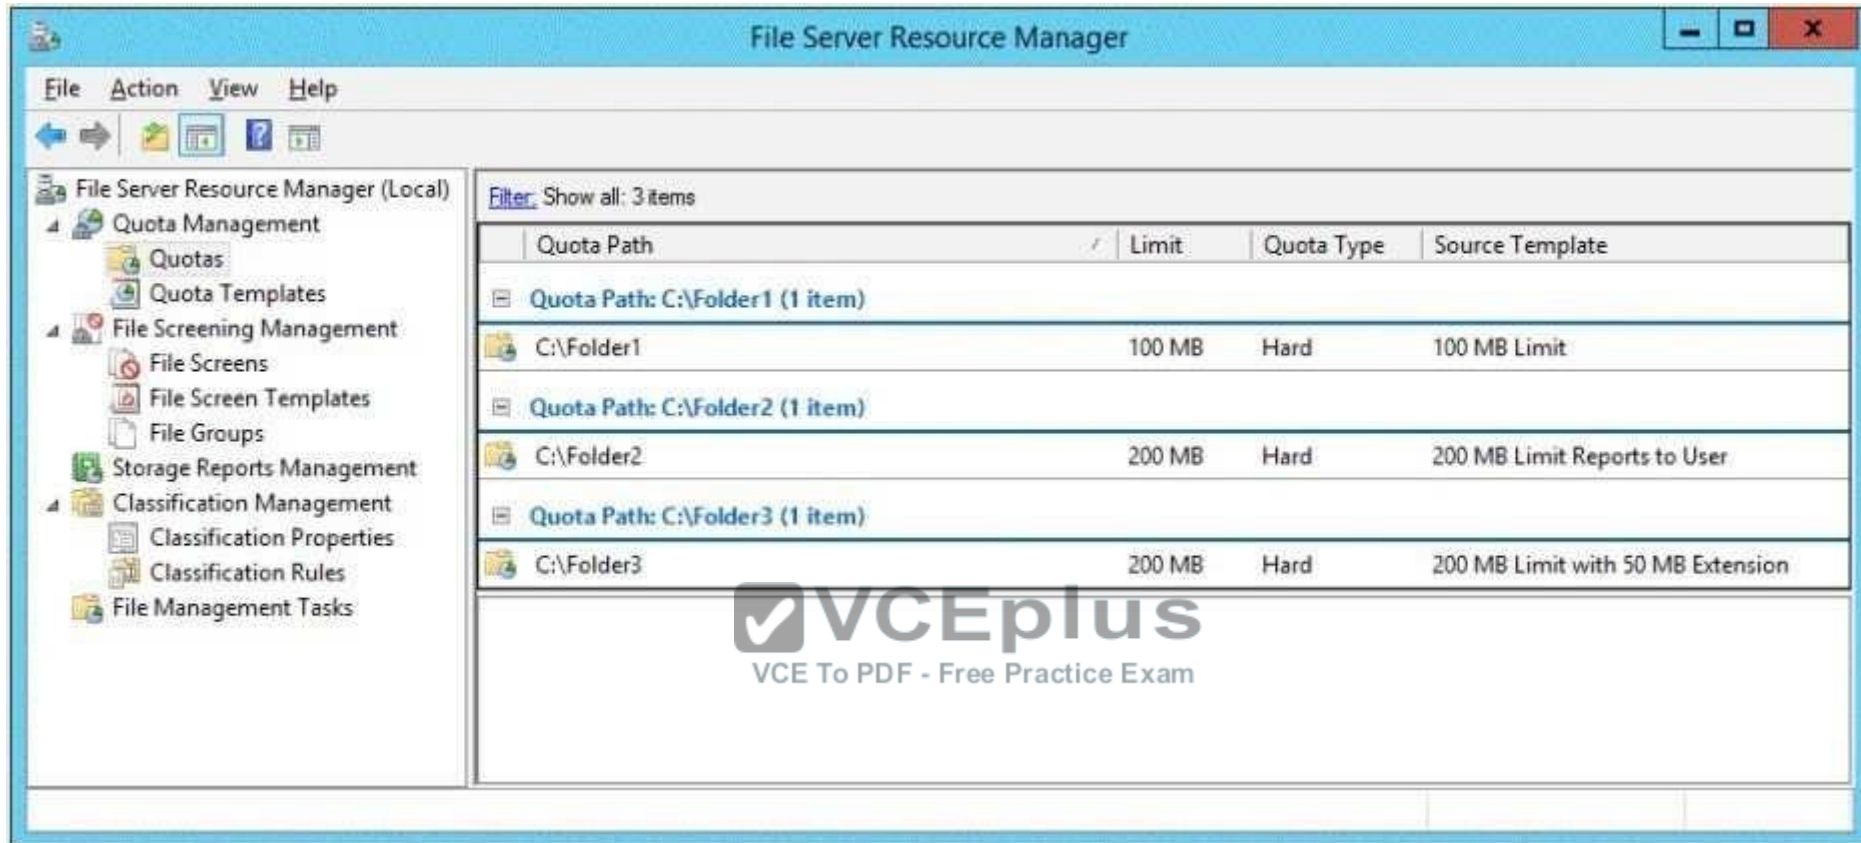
File Server Resource Manager

File Action View Help

File Server Resource Manager (Local)
Quota Management
Quotas
Quota Templates
File Screening Management
File Screens
File Screen Templates
File Groups
Storage Reports Management
Classification Management
Classification Properties
Classification Rules
File Management Tasks

Filter: Show all: 3 items

| Quota Path | Limit | Quota Type | Source Template |
|---|---|---|---|
| Quota Path: C:\Folder1 (1 item) | | | |
| C:\Folder1 | 100 MB | Hard | 100 MB Limit |
| Quota Path: C:\Folder2 (1 item) | | | |
| C:\Folder2 | 200 MB | Hard | 200 MB Limit Reports to User |
| Quota Path: C:\Folder3 (1 item) | | | |
| C:\Folder3 | 200 MB | Hard | 200 MB Limit with 50 MB Extension |

VCEplus
VCE To PDF - Free Practice Exam